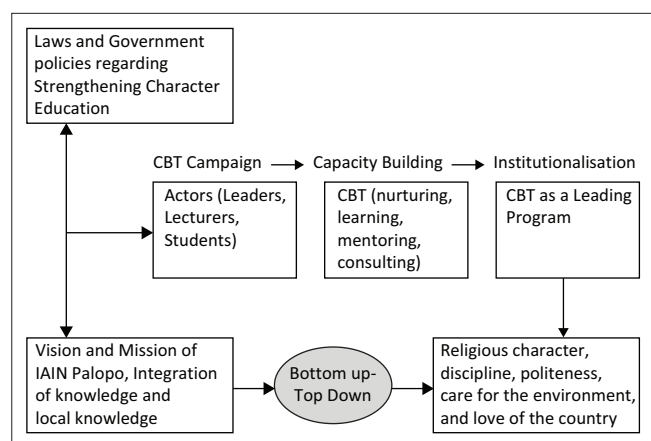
Laws and Government policies regarding Strengthening Character Education

CBT Campaign

Capacity Building

Institutionalisation

Actors (Leaders, Lecturers, Students)

CBT (nurturing, learning, mentoring, consulting)

CBT as a Leading Program

Vision and Mission of IAIN Palopo, Integration of knowledge and local knowledge

Bottom up-Top Down

Religious character, discipline, politeness, care for the environment, and love of the country